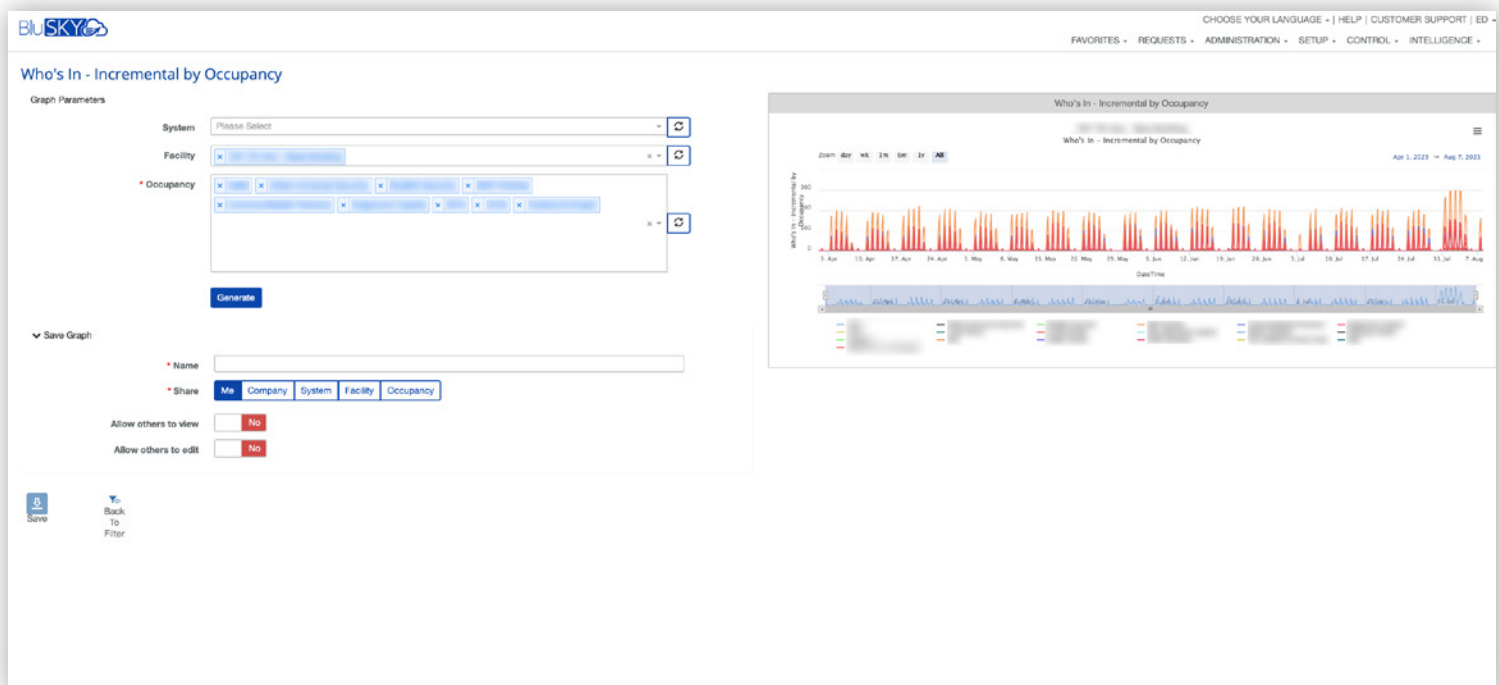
BluSKY

CHOOSE YOUR LANGUAGE | HELP | CUSTOMER SUPPORT | ED

FAVORITES REQUESTS ADMINISTRATION SETUP CONTROL INTELLIGENCE

Who's In - Incremental by Occupancy

Graph Parameters

System Please Select

Facility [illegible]

* Occupancy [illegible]

Generate

Save Graph

* Name

* Share Me Company System Facility Occupancy

Allow others to view No

Allow others to edit No

Save

Back To Filter

Who's In - Incremental by Occupancy

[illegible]

Who's In - Incremental by Occupancy

Zoom day wk 1m 6m 1y All

Apr 1, 2023 → Aug 7, 2023

Who's In - Incremental by Occupancy

300
200
100
0

3. Apr 10. Apr 17. Apr 24. Apr 1. May 8. May 15. May 22. May 29. May 5. Jun 12. Jun 19. Jun 26. Jun 3. Jul 10. Jul 17. Jul 24. Jul 31. Jul 7. Aug

Date/Time